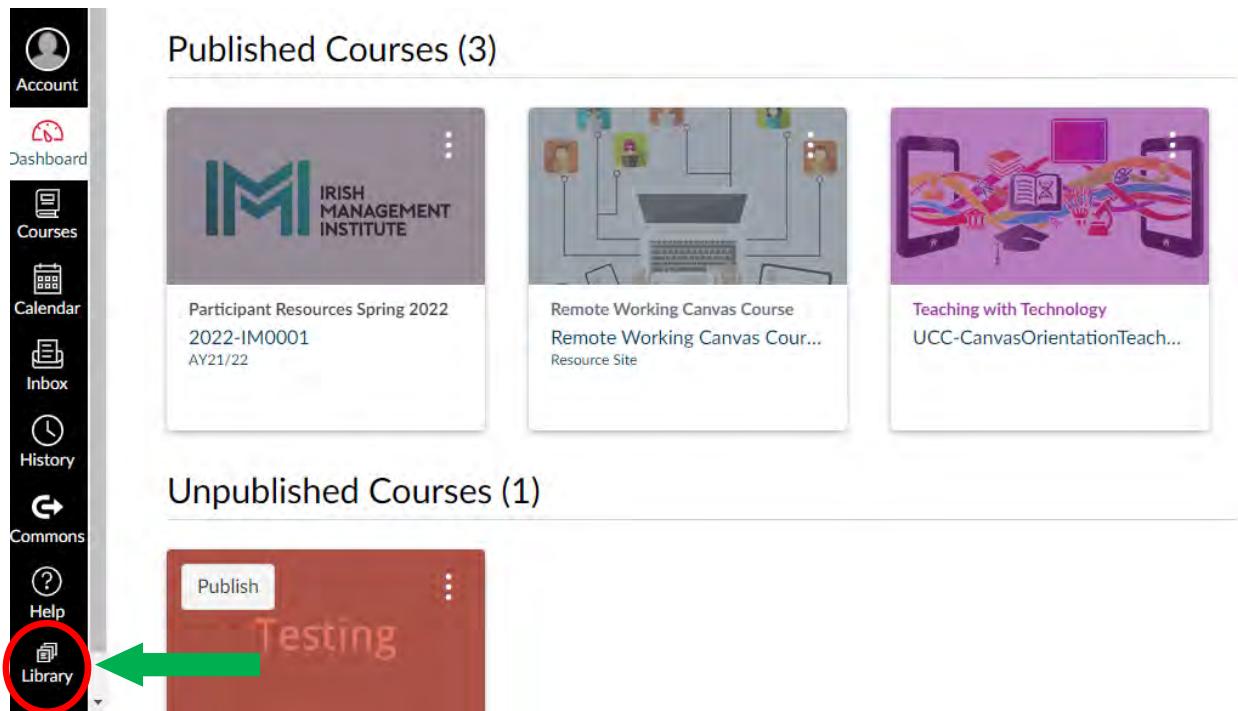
Account
Dashboard
Courses
Calendar
Inbox
History
Commons
Help
Library

Published Courses (3)

IRISH MANAGEMENT INSTITUTE

Participant Resources Spring 2022
2022-IM0001
AY21/22

Remote Working Canvas Course
Remote Working Canvas Cour...
Resource Site

Teaching with Technology
UCC-CanvasOrientationTeach...

Unpublished Courses (1)

Publish
Testing